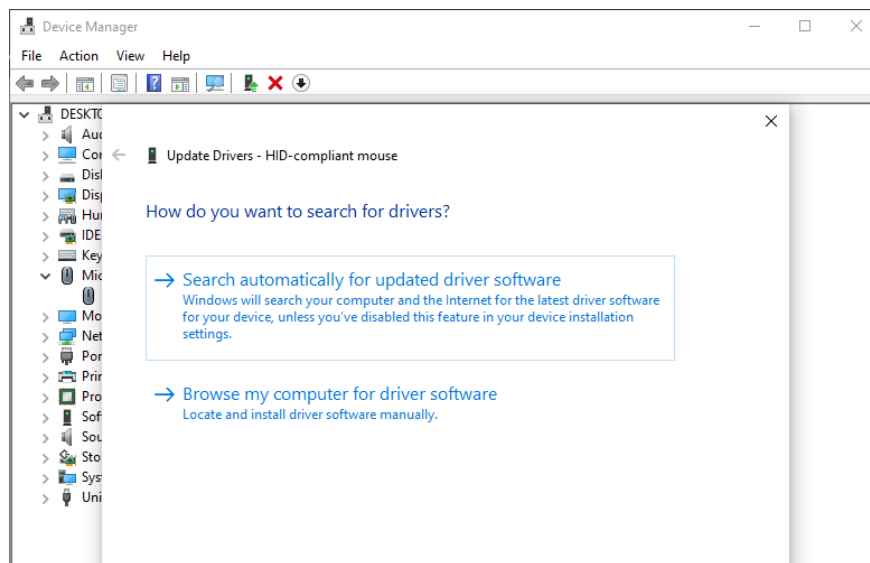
Device Manager

File Action View Help

DESKTO
Aud
Cor
Disk
Disp
Hur
IDE
Key
Mic
Mo
Net
Por
Prir
Pro
Sof
Sou
Sto
Syst
Uni

Update Drivers - HID-compliant mouse

How do you want to search for drivers?

→ Search automatically for updated driver software
Windows will search your computer and the Internet for the latest driver software for your device, unless you've disabled this feature in your device installation settings.

→ Browse my computer for driver software
Locate and install driver software manually.